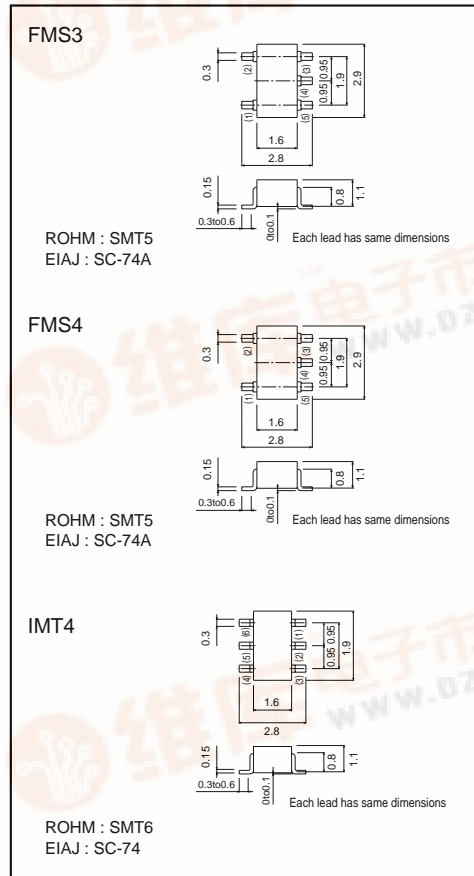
FMS3

0.3
(2)
(3)
(4)
(1)
(5)
0.95
0.95
1.9
2.9
1.6
2.8
0.15
0.8
1.1
0.3to0.6
0to0.1
Each lead has same dimensions

ROHM : SMT5
EIAJ : SC-74A

FMS4

0.3
(2)
(3)
(4)
(1)
(5)
0.95
0.95
1.9
2.9
1.6
2.8
0.15
0.8
1.1
0.3to0.6
0to0.1
Each lead has same dimensions

ROHM : SMT5
EIAJ : SC-74A

IMT4

0.3
(6)
(5)
(4)
(1)
(2)
(3)
0.95
0.95
1.9
1.6
2.8
0.15
0.8
1.1
0.3to0.6
0to0.1
Each lead has same dimensions

ROHM : SMT6
EIAJ : SC-74